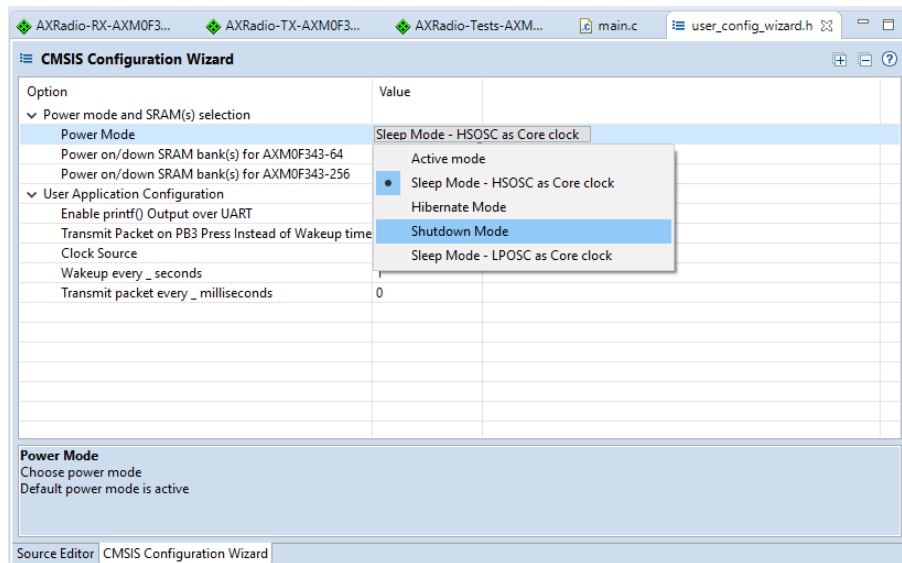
AXRadio-RX-AXM0F3... AXRadio-TX-AXM0F3... AXRadio-Tests-AXM... main.c user_config_wizard.h

CMSIS Configuration Wizard

| Option | Value |
|---|---|
| Power mode and SRAM(s) selection | |
| Power Mode | Sleep Mode - HSOSC as Core clock |
| Power on/down SRAM bank(s) for AXM0F343-64 | |
| Power on/down SRAM bank(s) for AXM0F343-256 | |
| User Application Configuration | |
| Enable printf() Output over UART | |
| Transmit Packet on PB3 Press Instead of Wakeup time | |
| Clock Source | |
| Wakeup every _ seconds | 1 |
| Transmit packet every _ milliseconds | 0 |

Active mode
Sleep Mode - HSOSC as Core clock
Hibernate Mode
Shutdown Mode
Sleep Mode - LPOSC as Core clock

Power Mode
Choose power mode
Default power mode is active

Source Editor CMSIS Configuration Wizard